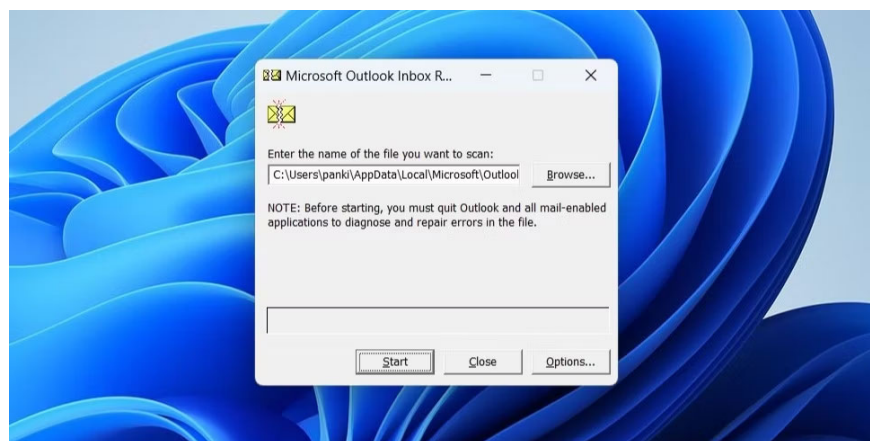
Microsoft Outlook Inbox R...

Enter the name of the file you want to scan:

C:\Users\panki\AppData\Local\Microsoft\Outlool

Browse...

NOTE: Before starting, you must quit Outlook and all mail-enabled applications to diagnose and repair errors in the file.

Start

Close

Options...